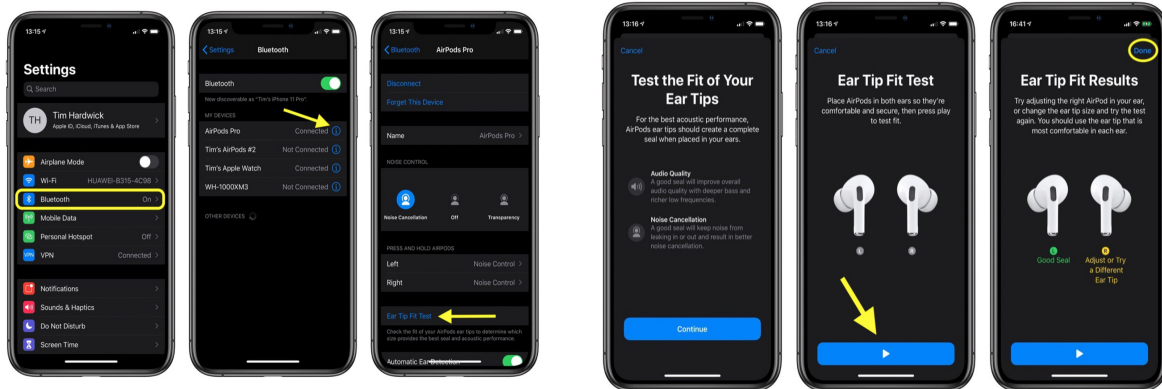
13:15

Settings

Search

TH Tim Hardwick
Apple ID, iCloud, iTunes & App Store

Airplane Mode
Wi-Fi HUAWEI-B315-4C98
Bluetooth On
Mobile Data
Personal Hotspot Off
VPN Connected

Notifications
Sounds & Haptics
Do Not Disturb
Screen Time

13:15

Settings Bluetooth

Bluetooth
Now discoverable as "Tim's iPhone 11 Pro".

MY DEVICES
AirPods Pro Connected
Tim's AirPods #2 Not Connected
Tim's Apple Watch Connected
WH-1000XM3 Not Connected

OTHER DEVICES

13:15

Bluetooth AirPods Pro

Disconnect
Forget This Device

Name AirPods Pro

NOISE CONTROL
Noise Cancellation Off Transparency

PRESS AND HOLD AIRPODS
Left Noise Control
Right Noise Control

Ear Tip Fit Test
Check the fit of your AirPods ear tips to determine which size provides the best seal and acoustic performance.

Automatic Ear Detection

13:16

Cancel

Test the Fit of Your Ear Tips

For the best acoustic performance, AirPods ear tips should create a complete seal when placed in your ears.

Audio Quality
A good seal will improve overall audio quality with deeper bass and richer low frequencies.

Noise Cancellation
A good seal will keep noise from leaking in or out and result in better noise cancellation.

Continue

13:16

Cancel

Ear Tip Fit Test

Place AirPods in both ears so they're comfortable and secure, then press play to test fit.

16:41

Done

Ear Tip Fit Results

Try adjusting the right AirPod in your ear, or change the ear tip size and try the test again. You should use the ear tip that is most comfortable in each ear.

Good Seal

Adjust or Try a Different Ear Tip